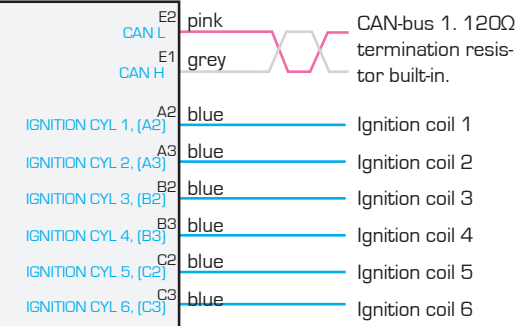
E2 CAN L pink
E1 CAN H grey
CAN-bus 1. 120Ω termination resistor built-in.

A2 IGNITION CYL 1, (A2) blue Ignition coil 1
A3 IGNITION CYL 2, (A3) blue Ignition coil 2
B2 IGNITION CYL 3, (B2) blue Ignition coil 3
B3 IGNITION CYL 4, (B3) blue Ignition coil 4
C2 IGNITION CYL 5, (C2) blue Ignition coil 5
C3 IGNITION CYL 6, (C3) blue Ignition coil 6